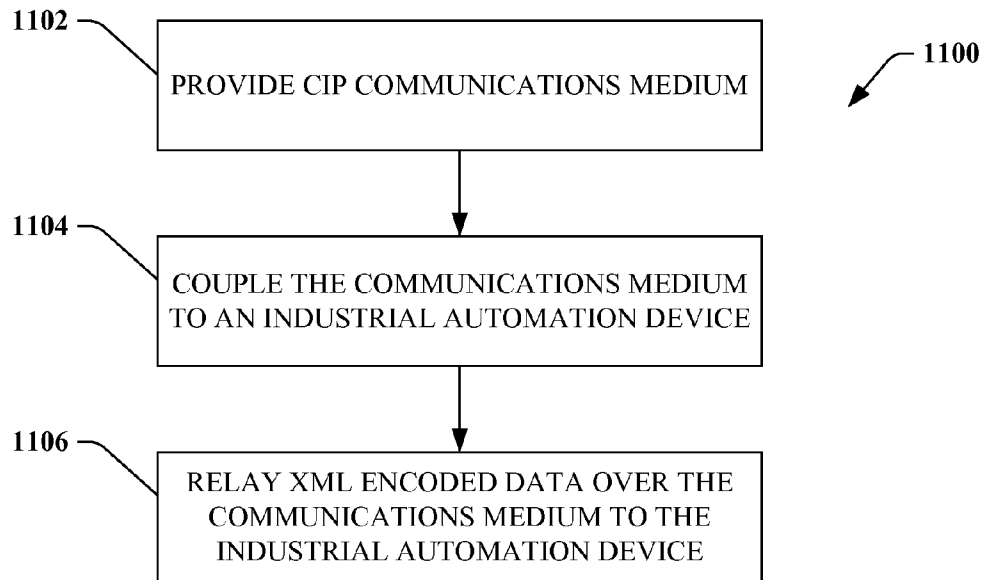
1100

1102

PROVIDE CIP COMMUNICATIONS MEDIUM

1104

COUPLE THE COMMUNICATIONS MEDIUM TO AN INDUSTRIAL AUTOMATION DEVICE

1106

RELAY XML ENCODED DATA OVER THE COMMUNICATIONS MEDIUM TO THE INDUSTRIAL AUTOMATION DEVICE